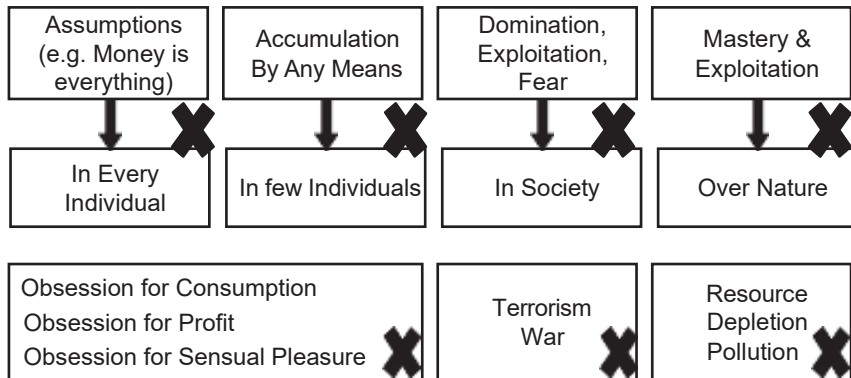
Assumptions (e.g. Money is everything)

In Every Individual

Accumulation By Any Means

In few Individuals

Domination, Exploitation, Fear

In Society

Mastery & Exploitation

Over Nature

Obsession for Consumption
Obsession for Profit
Obsession for Sensual Pleasure

Terrorism
War

Resource
Depletion
Pollution